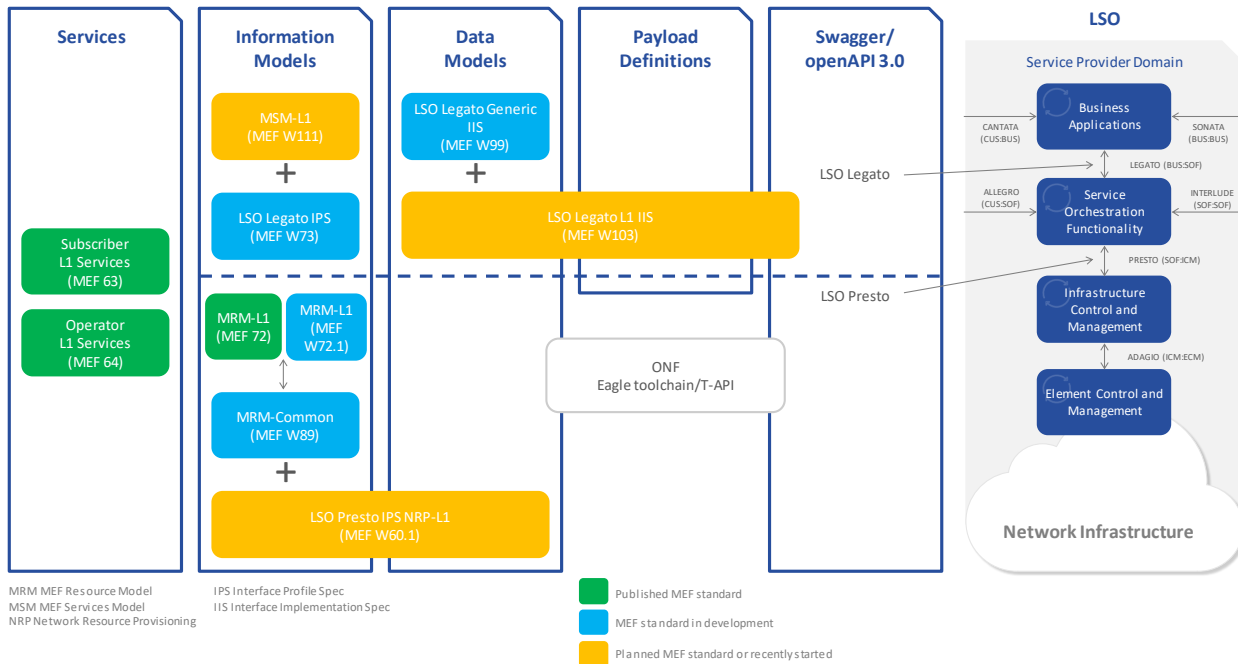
Services

Information Models

Data Models

Payload Definitions

Swagger/ openAPI 3.0

LSO

Service Provider Domain

MSM-L1 (MEF W111)

+

LSO Legato IPS (MEF W73)

LSO Legato Generic IIS (MEF W99)

+

LSO Legato L1 IIS (MEF W103)

LSO Legato

Subscriber L1 Services (MEF 63)

Operator L1 Services (MEF 64)

MRM-L1 (MEF 72)

MRM-L1 (MEF W72.1)

MRM-Common (MEF W89)

+

LSO Presto IPS NRP-L1 (MEF W60.1)

ONF Eagle toolchain/T-API

LSO Presto

CANTATA (CUS:BUS)

Business Applications

SONATA (BUS:BUS)

LEGATO (BUS:SOF)

ALLEGRO (CUS:SOF)

Service Orchestration Functionality

INTERLUDE (SOF:SOF)

PRESTO (SOF:ICM)

Infrastructure Control and Management

ADAGIO (ICM:ECM)

Element Control and Management

Network Infrastructure

MRM MEF Resource Model
MSM MEF Services Model
NRP Network Resource Provisioning

IPS Interface Profile Spec
IIS Interface Implementation Spec

Published MEF standard

MEF standard in development

Planned MEF standard or recently started